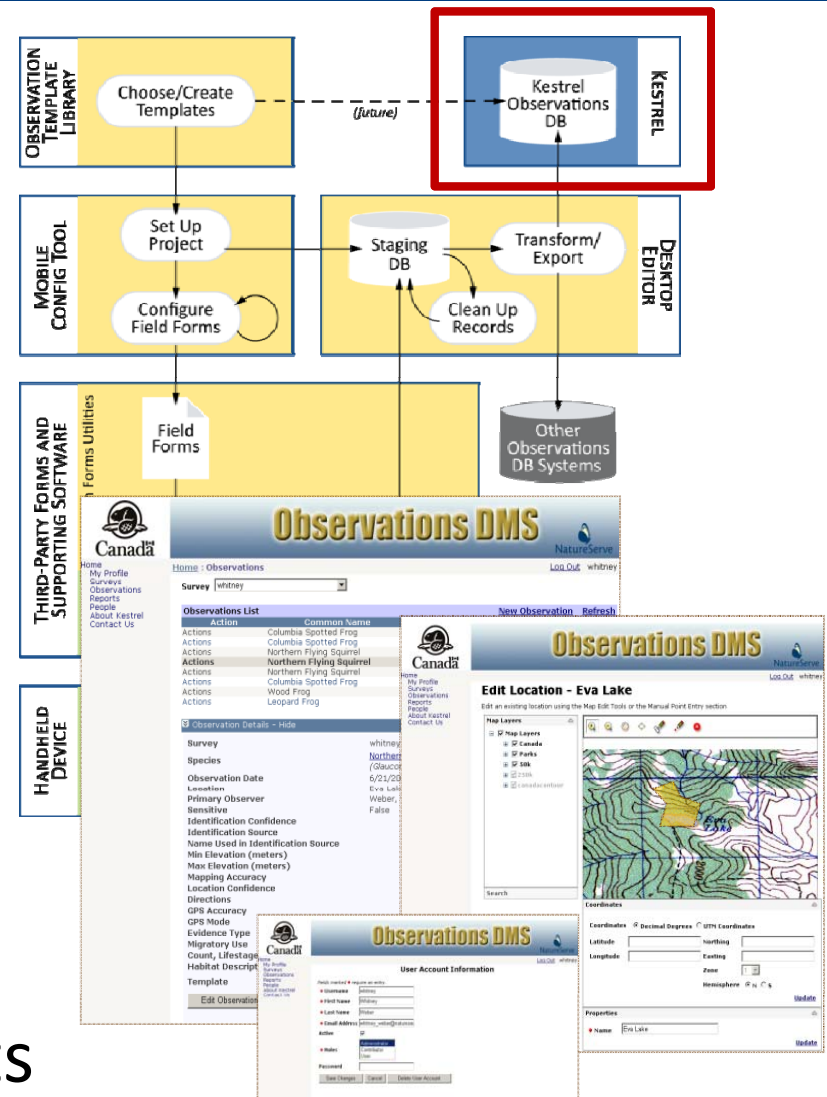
Observation Template Library

Choose/Create Templates

(future)

Kestrel Observations DB

Kestrel

Mobile Config Tool

Set Up Project

Configure Field Forms

Staging DB

Transform/ Export

Clean Up Records

Desktop Editor

Third-Party Forms and Supporting Software

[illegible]h Forms Utilities

Field Forms

Other Observations DB Systems

Handheld Device

Canada

Observations DMS

NatureServe

Home : Observations

Log Out whitney

Home
My Profile
Surveys
Observations
Reports
People
About Kestrel
Contact Us

Survey whitney

Observations List

New Observation Refresh

| Action | Common Name |
|---|---|
| Actions | Columbia Spotted Frog |
| Actions | Columbia Spotted Frog |
| Actions | Northern Flying Squirrel |
| Actions | Northern Flying Squirrel |
| Actions | Northern Flying Squirrel |
| Actions | Columbia Spotted Frog |
| Actions | Wood Frog |
| Actions | Leopard Frog |

Observation Details - Hide

Survey whitney
Species Northern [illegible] (Glaucom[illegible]
Observation Date 6/21/20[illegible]
Location Eva Lak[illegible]
Primary Observer Weber, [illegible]
Sensitive False
Identification Confidence
Identification Source
Name Used in Identification Source
Min Elevation (meters)
Max Elevation (meters)
Mapping Accuracy
Location Confidence
Directions
GPS Accuracy
GPS Mode
Evidence Type
Migratory Use
Count, Lifestage
Habitat Descript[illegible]
Template

Edit Observation

Canada

Observations DMS

NatureServe

Log Out whitney

Home
My Profile
Surveys
Observations
Reports
People
About Kestrel
Contact Us

Edit Location - Eva Lake

Edit an existing location using the Map Edit Tools or the Manual Point Entry section

Map Layers

Map Layers
Canada
Parks
50k
250k
canadacontour

Search

Eva Lake

Coordinates

Coordinates Decimal Degrees UTM Coordinates
Latitude
Northing
Longitude
Easting
Zone
Hemisphere N S

Update

Properties

Name Eva Lake

Update

Canada

Observations DMS

NatureServe

Log Out whitney

User Account Information

Fields marked require an entry.
Username whitney
First Name Whitney
Last Name Weber
Email Address whitney_weber@natureserve
Active
Roles Administrator Contributor User
Password

Save Changes Cancel Delete User Account

es